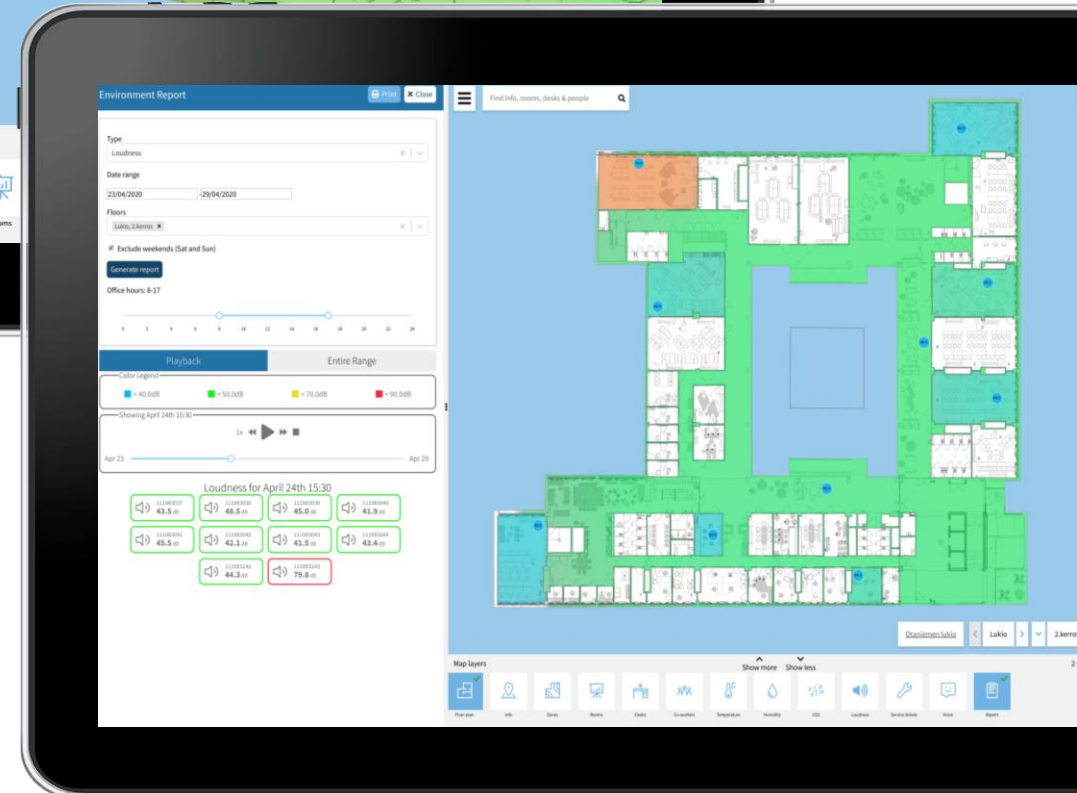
Environment Report
Print
Close

Type
Loudness
Date range
23/04/2020
-29/04/2020
Floors
Lukio, 2.kerros
Exclude weekends (Sat and Sun)
Generate report
Office hours: 8-17

0 2 4 6 8 10 12 14 16 18 20 22 24

Playback
Entire Range

Color Legend
< 40.0dB
< 50.0dB
< 70.0dB
< 90.0dB

Showing April 24th 15:30
1x
Apr 23
Apr 29

Loudness for April 24th 15:30

| 43.5 dB | 48.5 dB | 45.0 dB | 41.9 dB |
|---|---|---|---|
| 45.5 dB | 42.1 dB | 41.5 dB | 43.4 dB |
| | 44.3 dB | 75.8 dB | |

Find info, rooms, desks & people

Otaniemen lukio
Lukio
2.kerro

Map layers
Show more
Show less

Floor plan
Info
Zones
Rooms
Desks
Co-workers
Temperature
Humidity
VOC
Loudness
Service tickets
Voice
Report